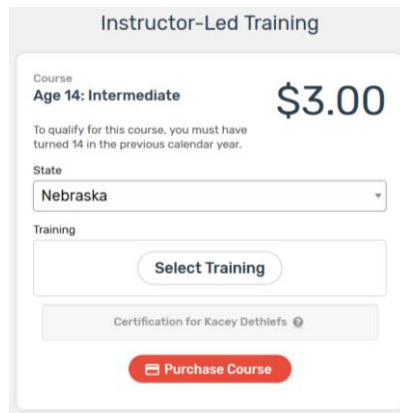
Instructor-Led Training

Course
Age 14: Intermediate

$3.00

To qualify for this course, you must have turned 14 in the previous calendar year.

State
Nebraska

Training
Select Training

Certification for Kacey Dethlefs

Purchase Course